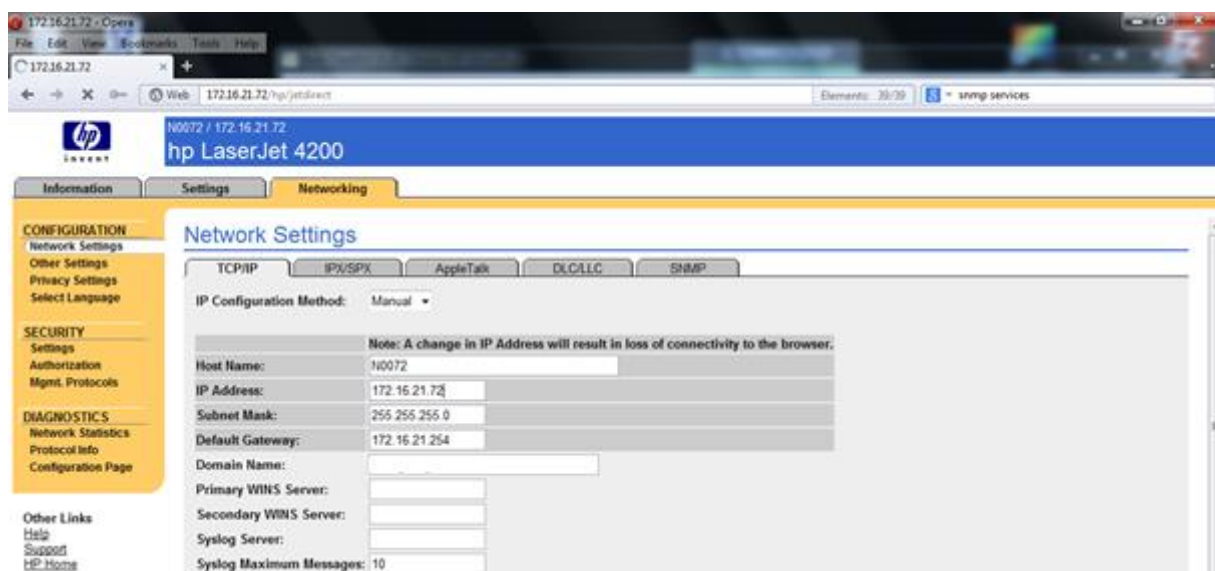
172.16.21.72 - Opera
File Edit View Bookmarks Tools Help
172.16.21.72
Web 172.16.21.72/hp/jetdirect
Elements: 39/39
snmp services

invent
N0072 / 172.16.21.72
hp LaserJet 4200

Information
Settings
Networking

CONFIGURATION
Network Settings
Other Settings
Privacy Settings
Select Language

SECURITY
Settings
Authorization
Mgmt. Protocols

DIAGNOSTICS
Network Statistics
Protocol Info
Configuration Page

Other Links
Help
Support
HP Home

Network Settings

TCP/IP
IPX/SPX
AppleTalk
DLC/LLC
SNMP

IP Configuration Method: Manual

| | Note: A change in IP Address will result in loss of connectivity to the browser. |
|---|---|
| Host Name: | N0072 |
| IP Address: | 172.16.21.72 |
| Subnet Mask: | 255.255.255.0 |
| Default Gateway: | 172.16.21.254 |
| Domain Name: | |
| Primary WINS Server: | |
| Secondary WINS Server: | |
| Syslog Server: | |
| Syslog Maximum Messages: | 10 |